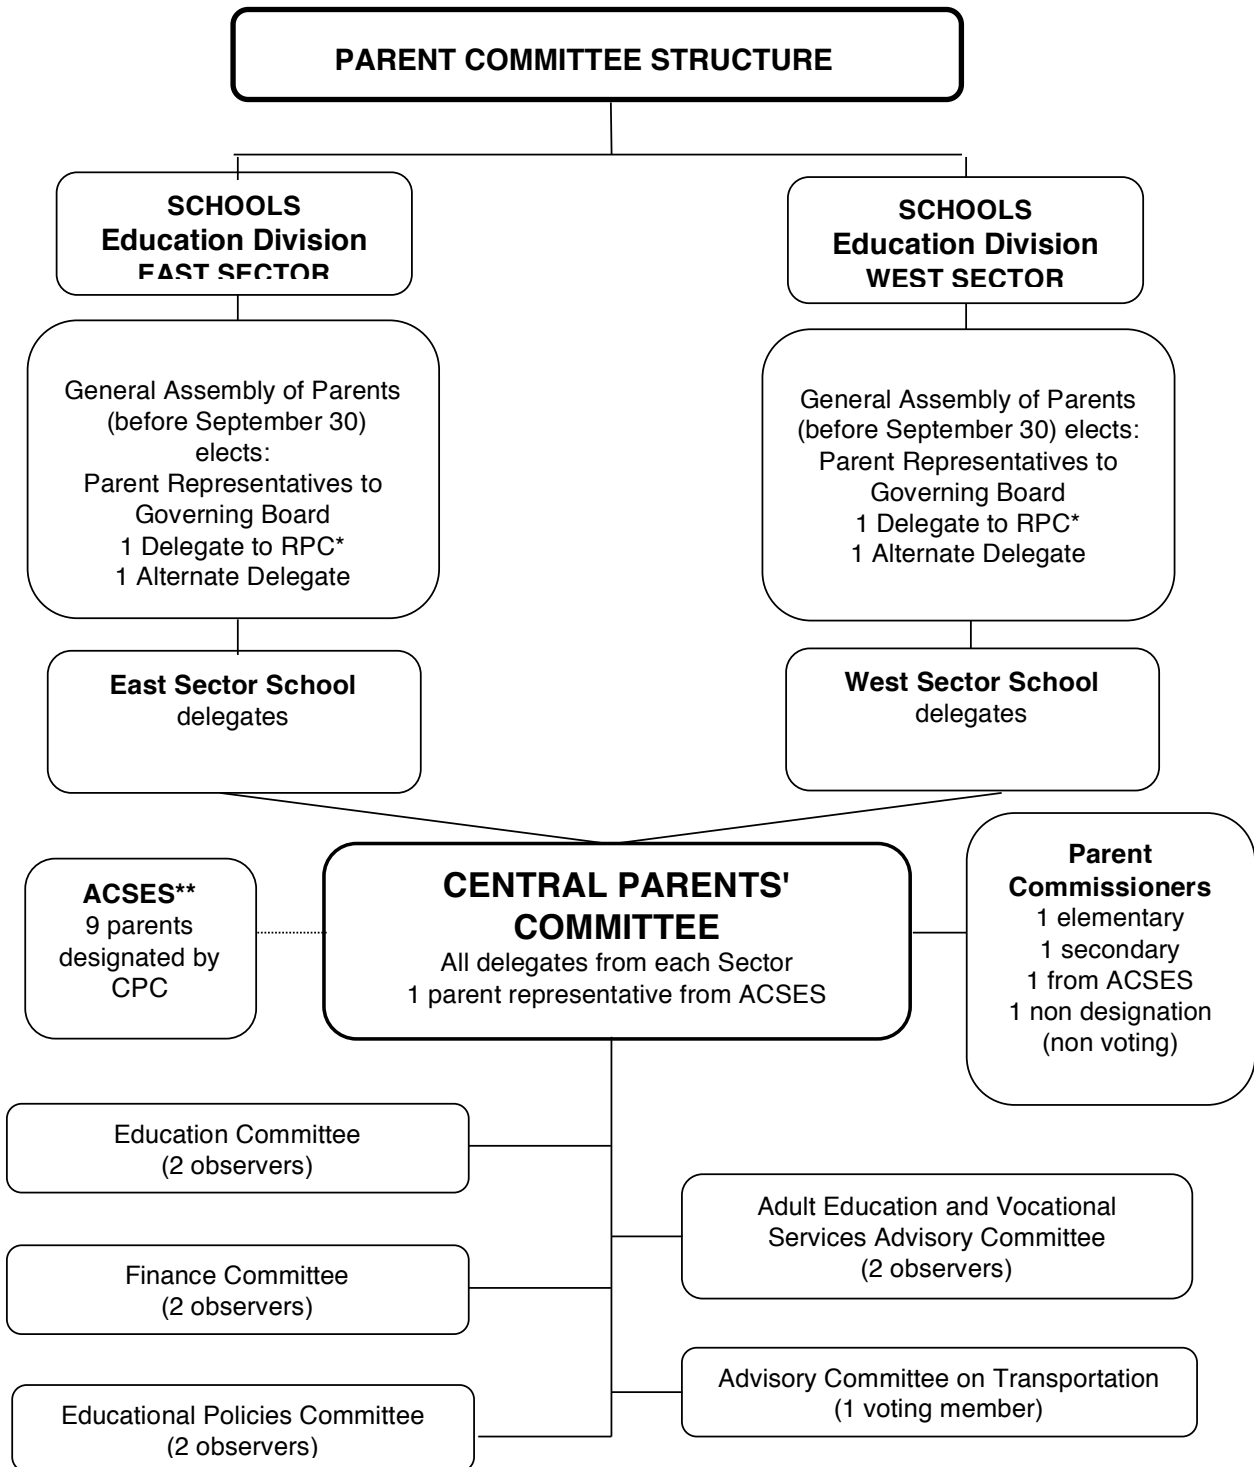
PARENT COMMITTEE STRUCTURE

SCHOOLS
Education Division
EAST SECTOR

SCHOOLS
Education Division
WEST SECTOR

General Assembly of Parents (before September 30) elects:
Parent Representatives to Governing Board
1 Delegate to RPC*
1 Alternate Delegate

General Assembly of Parents (before September 30) elects:
Parent Representatives to Governing Board
1 Delegate to RPC*
1 Alternate Delegate

East Sector School
delegates

West Sector School
delegates

ACSES**
9 parents designated by CPC

CENTRAL PARENTS' COMMITTEE
All delegates from each Sector
1 parent representative from ACSES

Parent Commissioners
1 elementary
1 secondary
1 from ACSES
1 non designation
(non voting)

Education Committee
(2 observers)

Finance Committee
(2 observers)

Educational Policies Committee
(2 observers)

Adult Education and Vocational Services Advisory Committee
(2 observers)

Advisory Committee on Transportation
(1 voting member)